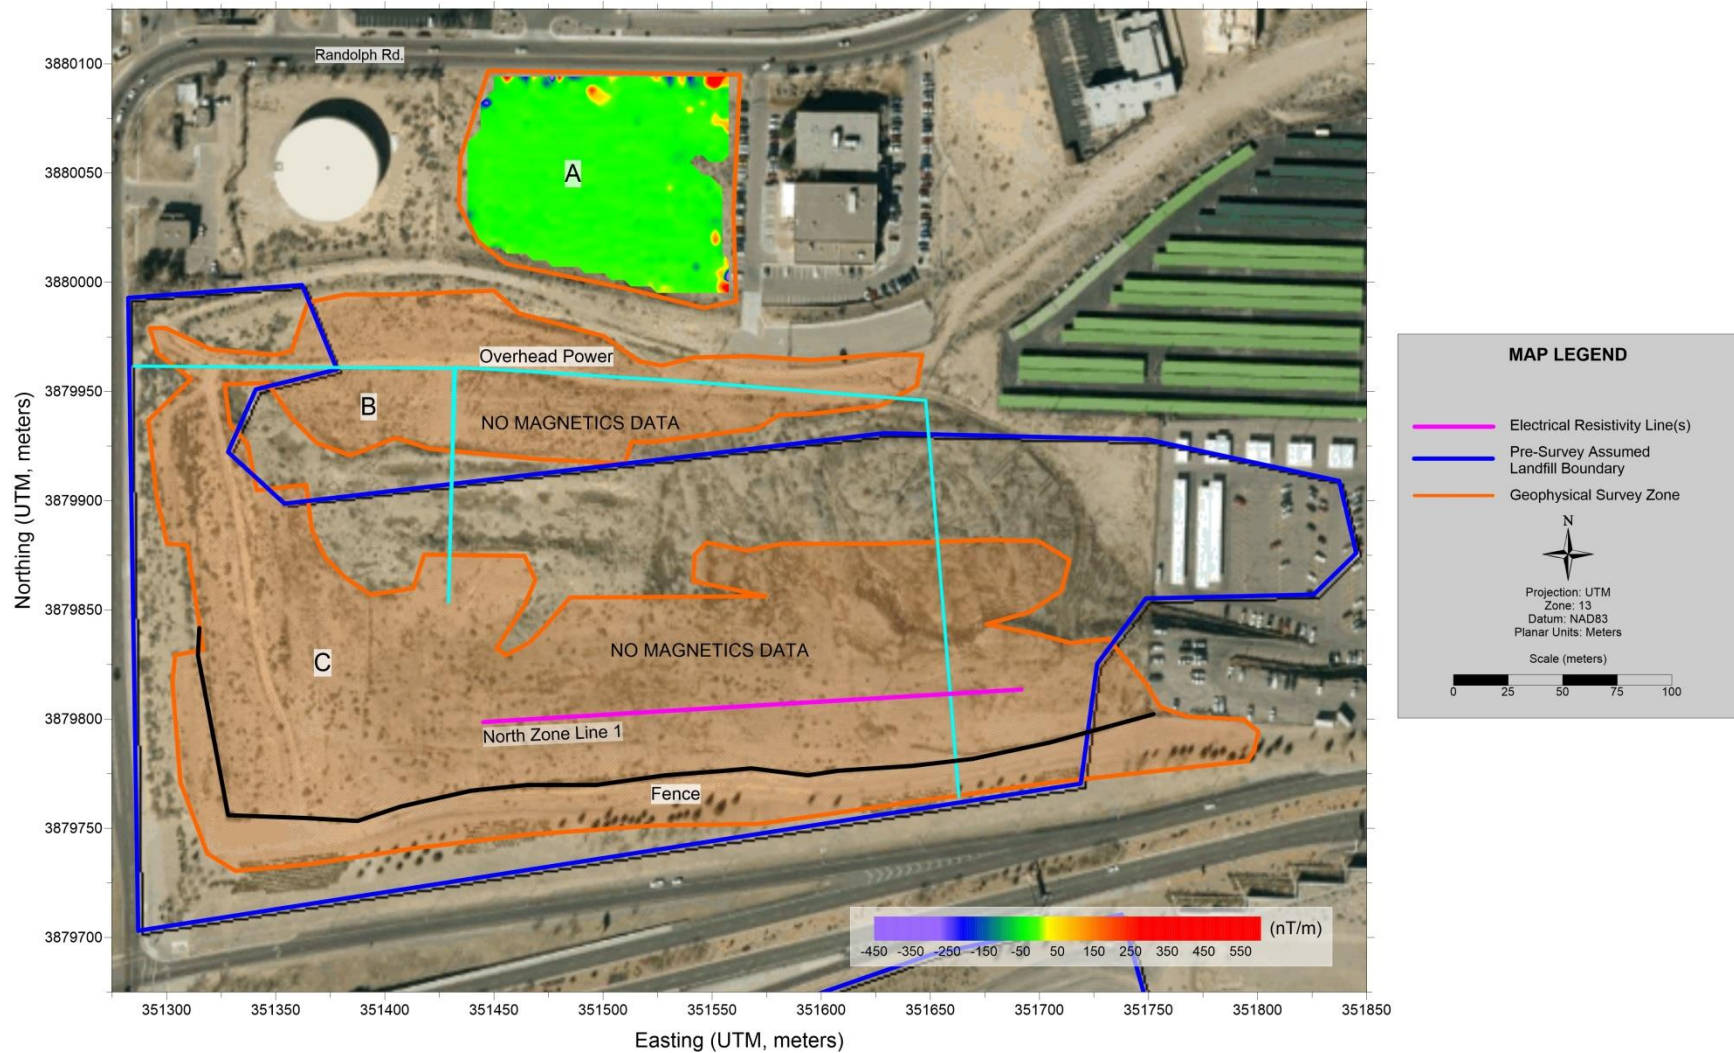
Randolph Rd.

3880100
3880050
3880000
3879950
3879900
3879850
3879800
3879750
3879700

Northing (UTM, meters)

A

Overhead Power

B

NO MAGNETICS DATA

NO MAGNETICS DATA

C

North Zone Line 1

Fence

-450 -350 -250 -150 -50 50 150 250 350 450 550 (nT/m)

351300 351350 351400 351450 351500 351550 351600 351650 351700 351750 351800 351850

Easting (UTM, meters)

MAP LEGEND

Electrical Resistivity Line(s)

Pre-Survey Assumed Landfill Boundary

Geophysical Survey Zone

N

Projection: UTM
Zone: 13
Datum: NAD83
Planar Units: Meters

Scale (meters)

0 25 50 75 100